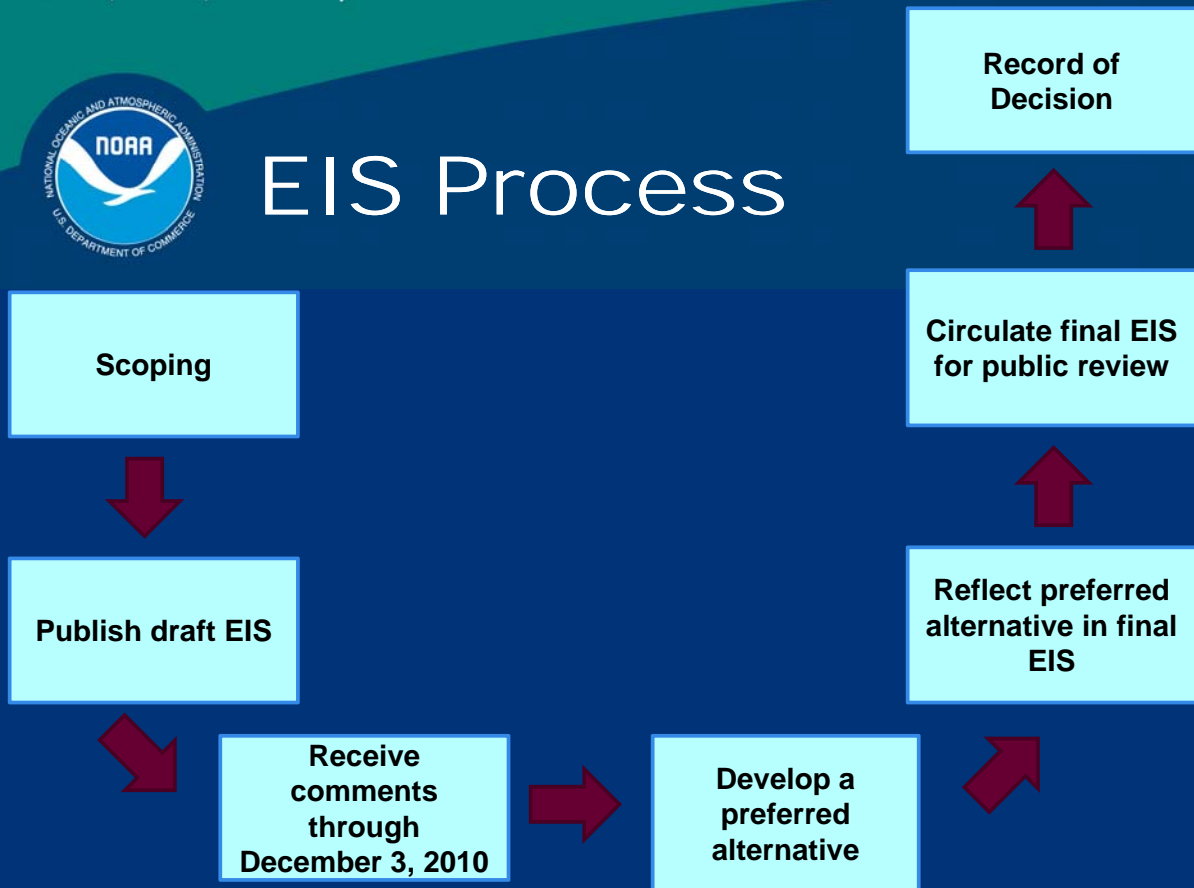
NOAA

NATIONAL OCEANIC AND ATMOSPHERIC ADMINISTRATION

U.S. DEPARTMENT OF COMMERCE

EIS Process

Scoping

Publish draft EIS

Receive comments through December 3, 2010

Develop a preferred alternative

Reflect preferred alternative in final EIS

Circulate final EIS for public review

Record of Decision